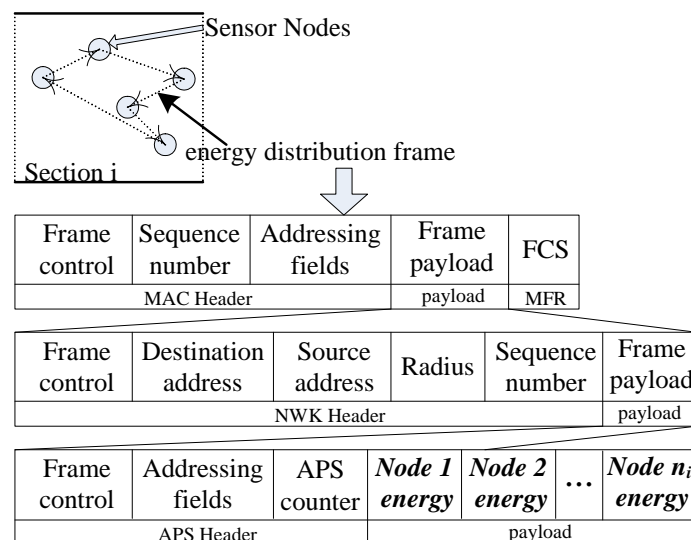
Sensor Nodes

energy distribution frame

Section i

| Frame control | Sequence number | Addressing fields | Frame payload | FCS |
|---|---|---|---|---|
| MAC Header | | | payload | MFR |

| Frame control | Destination address | Source address | Radius | Sequence number | Frame payload |
|---|---|---|---|---|---|
| NWK Header | | | | | payload |

| Frame control | Addressing fields | APS counter | ***Node 1 energy*** | ***Node 2 energy*** | … | ***Node $n_i$ energy*** |
|---|---|---|---|---|---|---|
| APS Header | | | payload | | | |